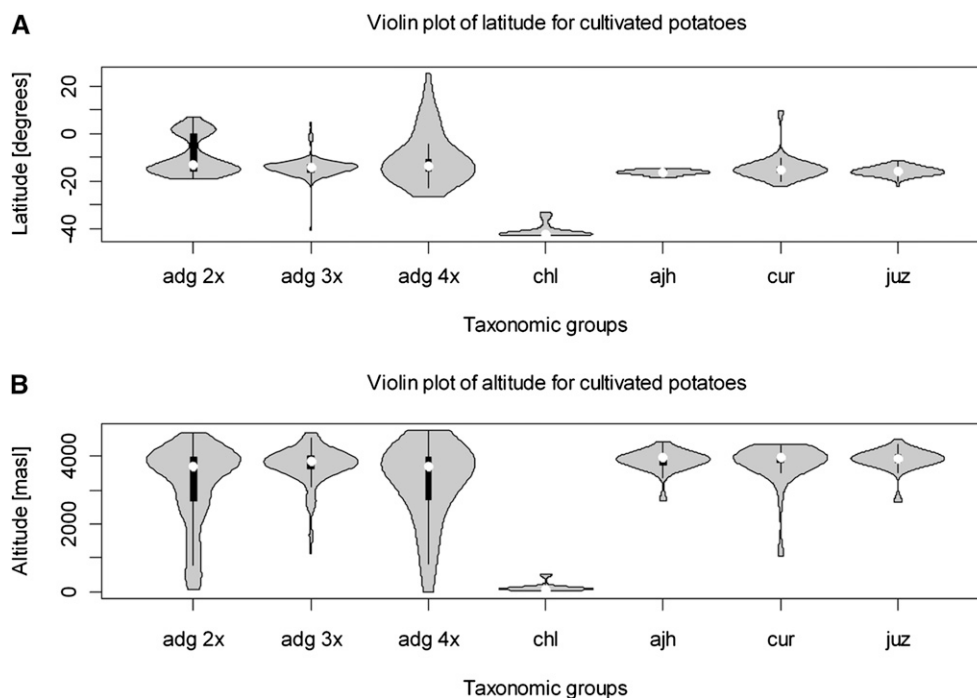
A

Violin plot of latitude for cultivated potatoes

Latitude [degrees]

20
0
-20
-40

adg 2x
adg 3x
adg 4x
chl
ajh
cur
juz

Taxonomic groups

B

Violin plot of altitude for cultivated potatoes

Altitude [masl]

4000
2000
0

adg 2x
adg 3x
adg 4x
chl
ajh
cur
juz

Taxonomic groups